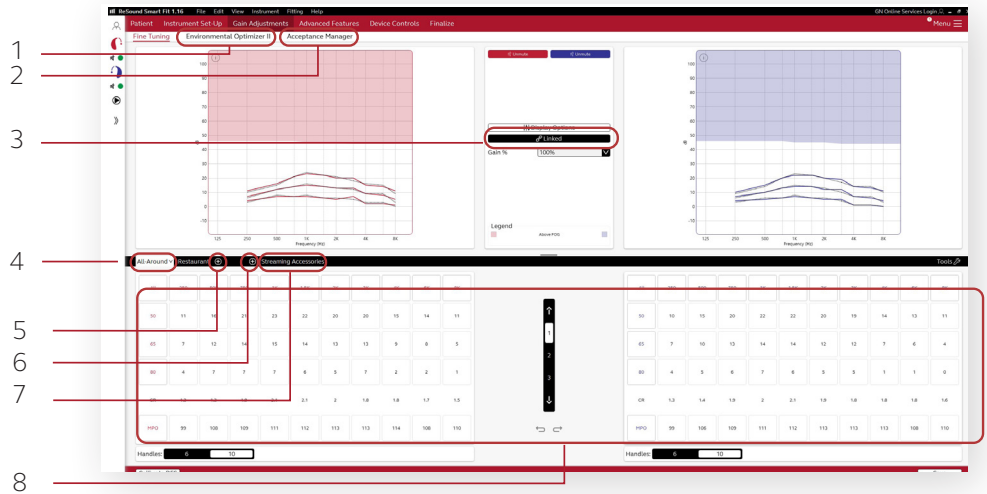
ReSound Smart Fit 1.16 File Edit View Instrument Fitting Help
GN Online Services Login
Patient Instrument Set-Up Gain Adjustments Advanced Features Device Controls Finalize
Menu
Fine Tuning Environmental Optimizer II Acceptance Manager

1
2
3
4
5
6
7
8

Unmute Unmute
Linked
Gain % 100%
Legend
Above PDG

100 90 80 70 60 50 40 30 20 10 0 -10
125 250 500 1K 2K 4K 8K
Frequency (Hz)

All-Around Restaurant Streaming Accessories
Tools

| 50 | 11 | 16 | 21 | 23 | 23 | 20 | 20 | 15 | 14 | 11 |
|---|---|---|---|---|---|---|---|---|---|---|
| 65 | 7 | 12 | 14 | 15 | 14 | 13 | 13 | 9 | 8 | 5 |
| 80 | 4 | 7 | 7 | 7 | 8 | 5 | 7 | 2 | 2 | 1 |
| CR | 1.3 | 1.3 | 1.5 | 2.1 | 2.1 | 2 | 1.8 | 1.8 | 1.7 | 1.5 |
| MPO | 99 | 108 | 109 | 111 | 112 | 113 | 113 | 114 | 108 | 110 |

1
2
3

| 50 | 10 | 15 | 20 | 22 | 23 | 20 | 19 | 14 | 13 | 11 |
|---|---|---|---|---|---|---|---|---|---|---|
| 65 | 7 | 10 | 13 | 14 | 14 | 12 | 12 | 7 | 6 | 4 |
| 80 | 4 | 5 | 6 | 7 | 8 | 5 | 5 | 1 | 1 | 0 |
| CR | 1.3 | 1.4 | 1.9 | 2 | 2.1 | 1.9 | 1.8 | 1.8 | 1.8 | 1.8 |
| MPO | 99 | 108 | 109 | 111 | 112 | 113 | 113 | 113 | 108 | 110 |

Handles: 6 10
Handles: 6 10